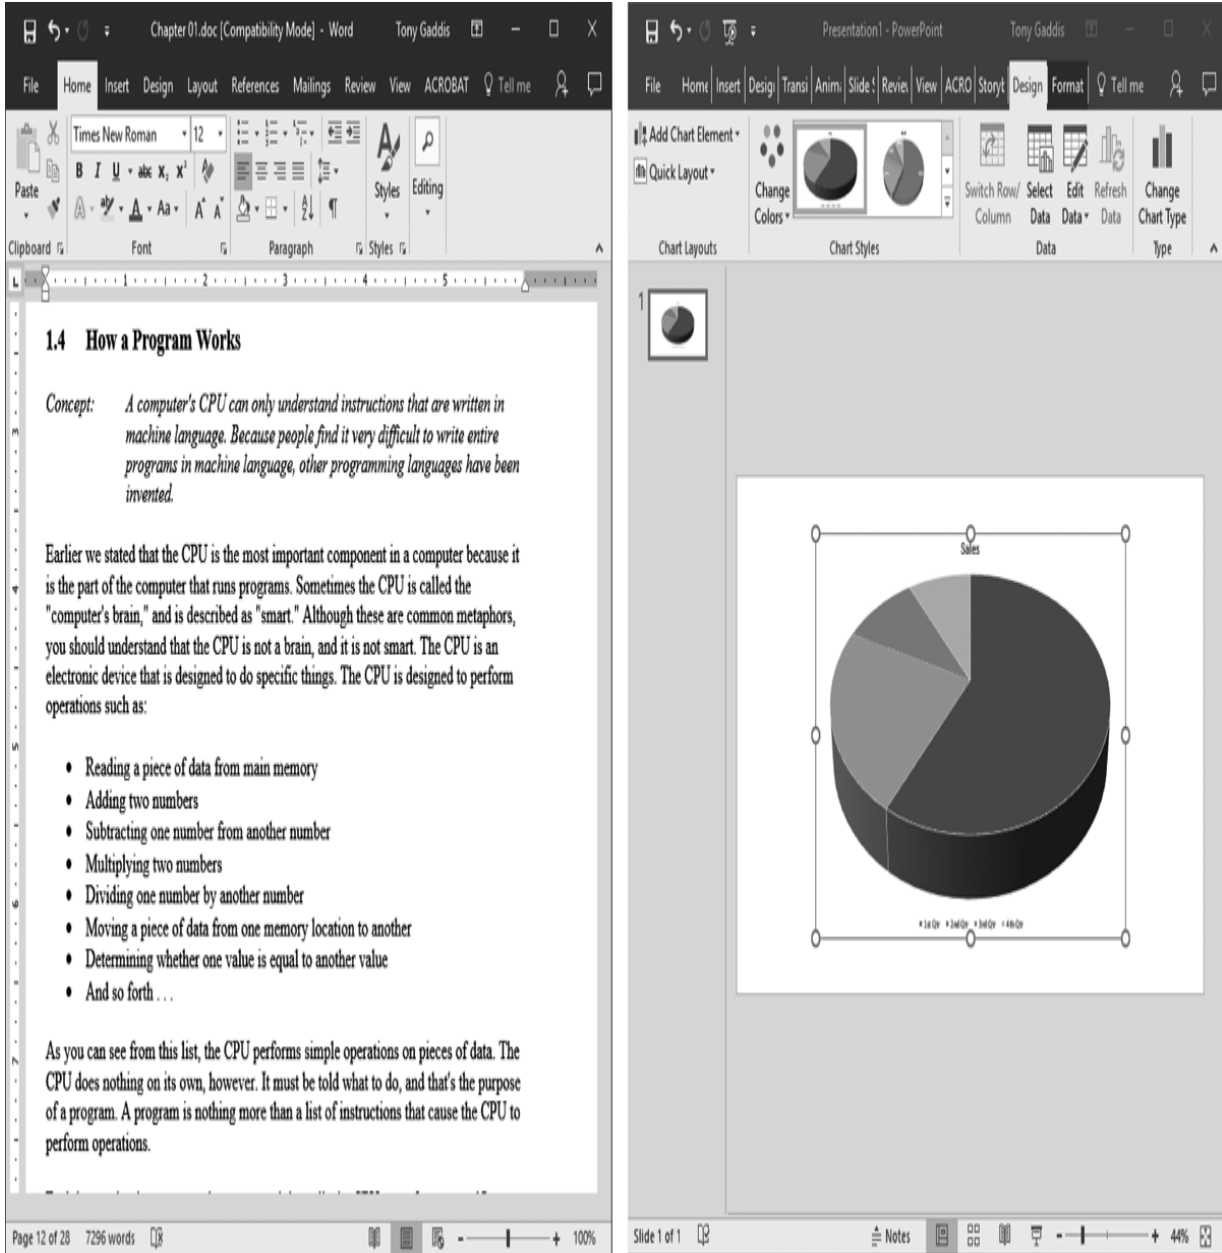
Chapter 01.doc [Compatibility Mode] - Word Tony Gaddis

File Home Insert Design Layout References Mailings Review View ACROBAT Tell me

Times New Roman 12

Paste

B I U abc $X_2$ $X^2$

A Aa A A

Styles Editing

Clipboard Font Paragraph Styles

1.4 How a Program Works

Concept: A computer's CPU can only understand instructions that are written in machine language. Because people find it very difficult to write entire programs in machine language, other programming languages have been invented.

Earlier we stated that the CPU is the most important component in a computer because it is the part of the computer that runs programs. Sometimes the CPU is called the "computer's brain," and is described as "smart." Although these are common metaphors, you should understand that the CPU is not a brain, and it is not smart. The CPU is an electronic device that is designed to do specific things. The CPU is designed to perform operations such as:

• Reading a piece of data from main memory
• Adding two numbers
• Subtracting one number from another number
• Multiplying two numbers
• Dividing one number by another number
• Moving a piece of data from one memory location to another
• Determining whether one value is equal to another value
• And so forth . . .

As you can see from this list, the CPU performs simple operations on pieces of data. The CPU does nothing on its own, however. It must be told what to do, and that's the purpose of a program. A program is nothing more than a list of instructions that cause the CPU to perform operations.

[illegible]

Page 12 of 28 7296 words 100%

Presentation1 - PowerPoint Tony Gaddis

File Home Insert Design Transi Anim Slide Review View ACRO Storyt Design Format Tell me

Add Chart Element Quick Layout Change Colors Switch Row/ Column Select Data Edit Data Refresh Data Change Chart Type

Chart Layouts Chart Styles Data Type

1

Sales

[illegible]

Slide 1 of 1 Notes 44%